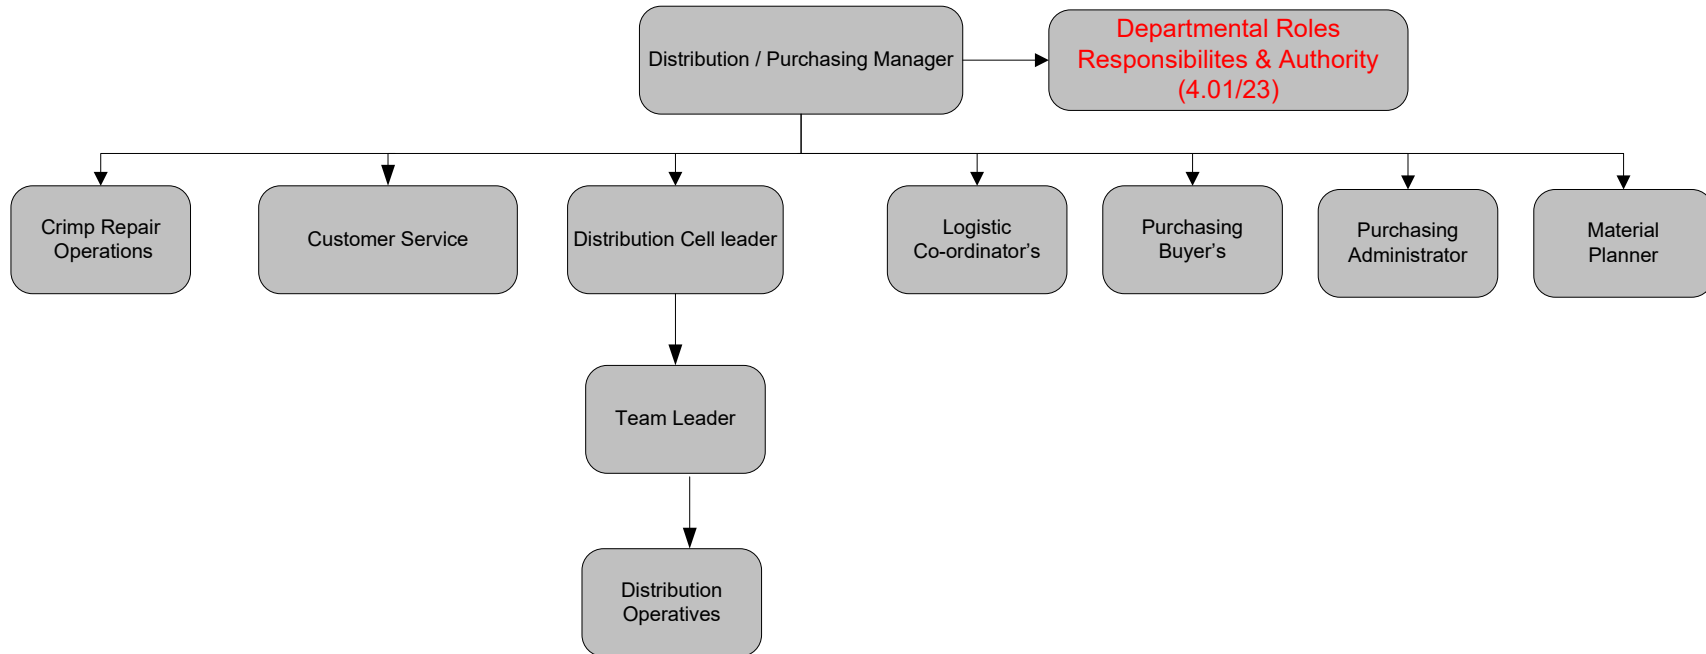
Distribution / Purchasing Manager

Departmental Roles Responsibilites & Authority (4.01/23)

Crimp Repair Operations

Customer Service

Distribution Cell leader

Logistic Co-ordinator’s

Purchasing Buyer’s

Purchasing Administrator

Material Planner

Team Leader

Distribution Operatives